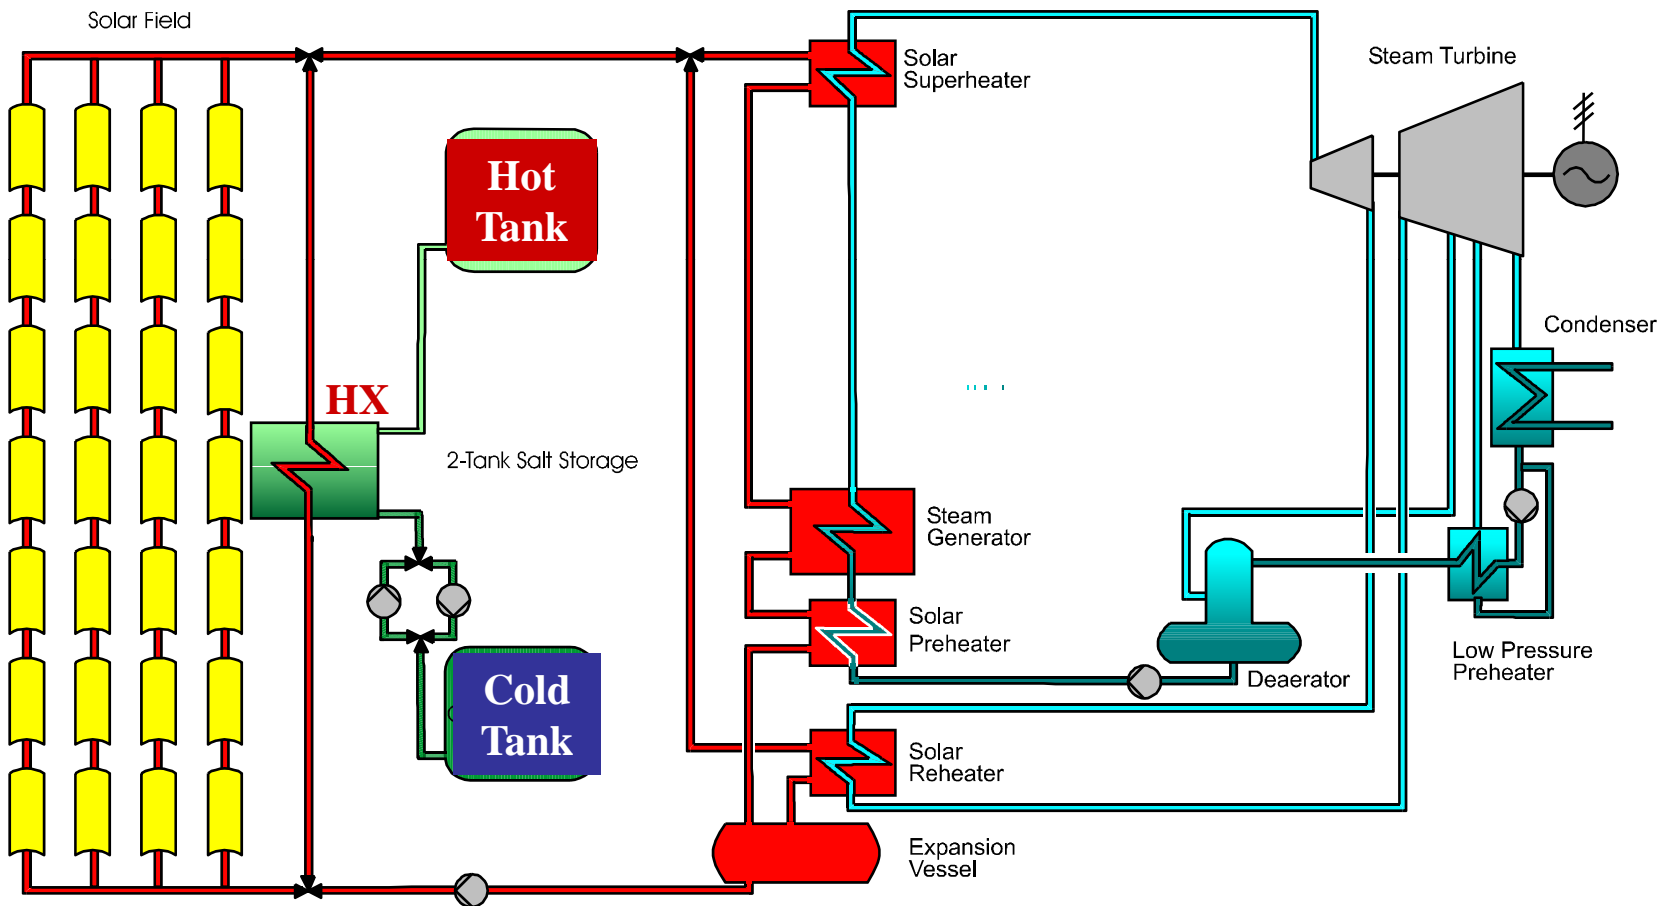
Solar Field

Hot Tank

HX

2-Tank Salt Storage

Cold Tank

Solar Superheater

Steam Turbine

Condenser

Steam Generator

Solar Preheater

Deaerator

Low Pressure Preheater

Solar Reheater

Expansion Vessel